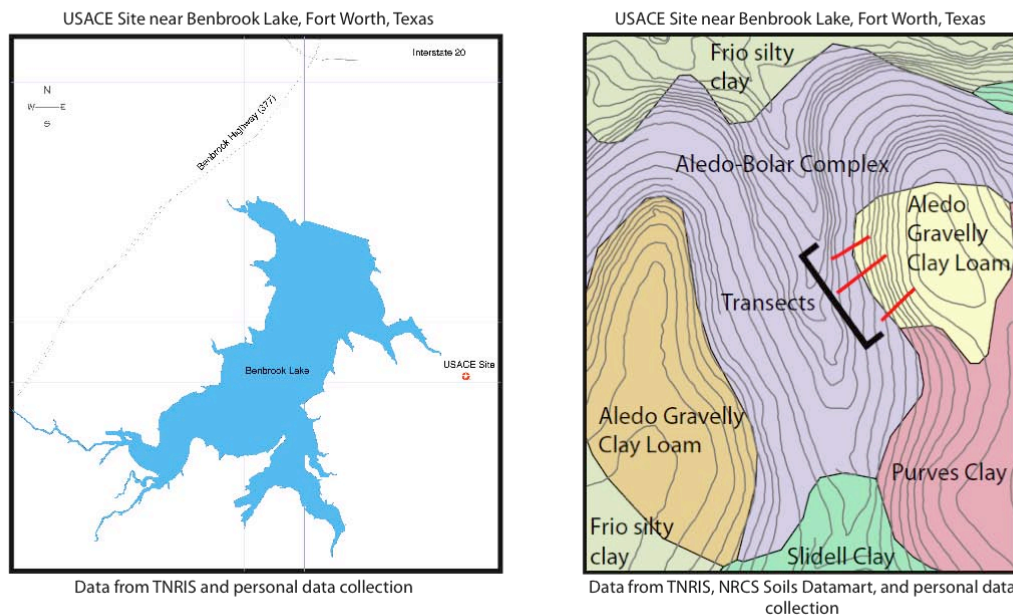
USACE Site near Benbrook Lake, Fort Worth, Texas

Interstate 20

N
W E
S

Benbrook Highway (377)

Benbrook Lake

USACE Site

Data from TNRIS and personal data collection

USACE Site near Benbrook Lake, Fort Worth, Texas

Frio silty clay

Aledo-Bolar Complex

Aledo Gravelly Clay Loam

Transects

Aledo Gravelly Clay Loam

Purves Clay

Frio silty clay

Slidell Clay

Data from TNRIS, NRCS Soils Datamart, and personal data collection